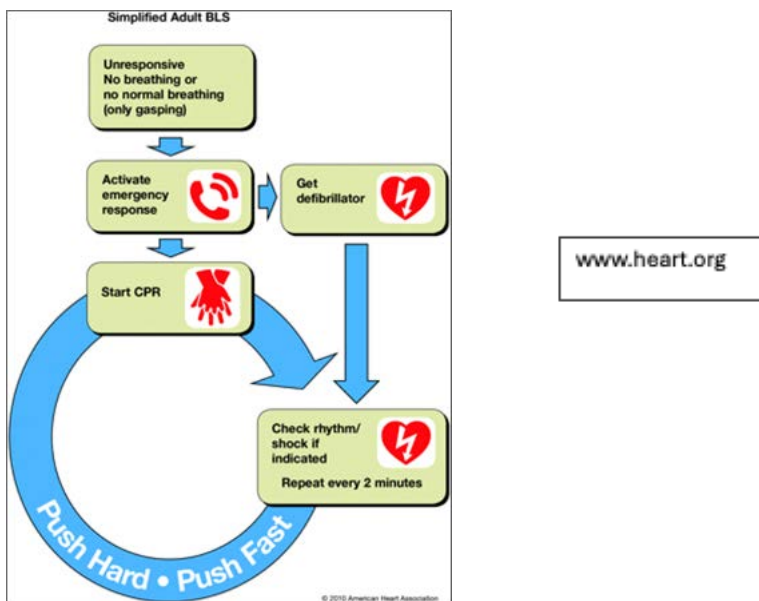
Simplified Adult BLS

Unresponsive
No breathing or no normal breathing (only gasping)

Activate emergency response

Get defibrillator

Start CPR

Check rhythm/ shock if indicated

Repeat every 2 minutes

Push Hard • Push Fast

© 2010 American Heart Association

www.heart.org